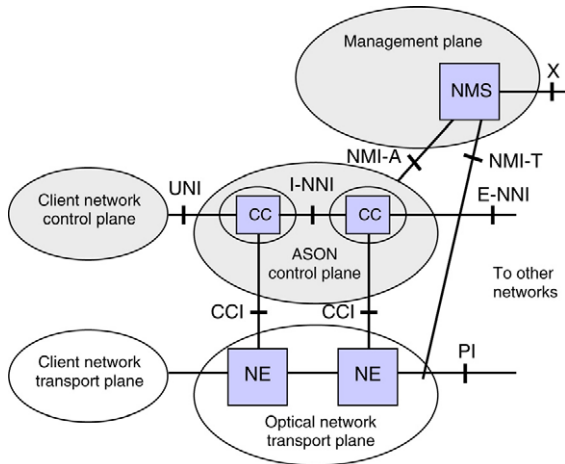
Management plane

NMS

X

NMI-A

NMI-T

UNI

I-NNI

Client network control plane

CC

CC

E-NNI

ASON control plane

To other networks

CCI

CCI

Client network transport plane

NE

NE

PI

Optical network transport plane